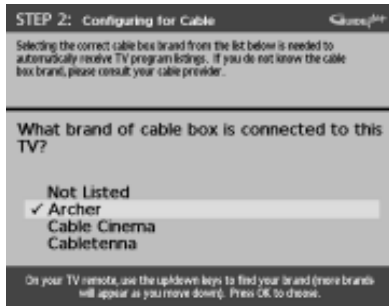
STEP 2: Configuring for Cable

Guide Plus+

Selecting the correct cable box brand from the list below is needed to automatically receive TV program listings. If you do not know the cable box brand, please consult your cable provider.

What brand of cable box is connected to this TV?

Not Listed
✓ Archer
Cable Cinema
Cabletenna

On your TV remote, use the up/down keys to find your brand (more brands will appear as you move down). Press OK to choose.